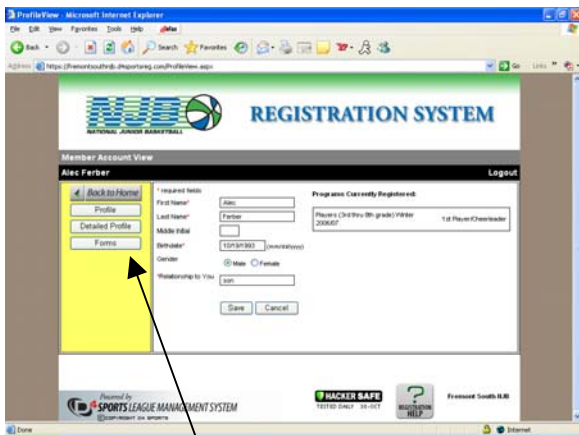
ProfileView - Microsoft Internet Explorer

File Edit View Favorites Tools Help

Back Search Favorites

Address https://fremontsouthnjb.4sportsreg.com/ProfileView.aspx

Go Links

NJB

NATIONAL JUNIOR BASKETBALL

REGISTRATION SYSTEM

Member Account View

Alec Ferber

Logout

Back to Home

Profile

Detailed Profile

Forms

* required fields

First Name* Alec

Last Name* Ferber

Middle Initial

Birthdate* 10/19/1993 (mm/dd/yyyy)

Gender Male Female

*Relationship to You son

Save Cancel

Programs Currently Registered:

| Players (3rd thru 8th grade) Winter 2006/07 | 1st Player/Cheerleader |
|---|---|

Powered by 4 SPORTS LEAGUE MANAGEMENT SYSTEM

COPYRIGHT 4A SPORTS

HACKER SAFE TESTED DAILY 30-OCT

REGISTRATION HELP

Fremont South NJB

Done

Internet